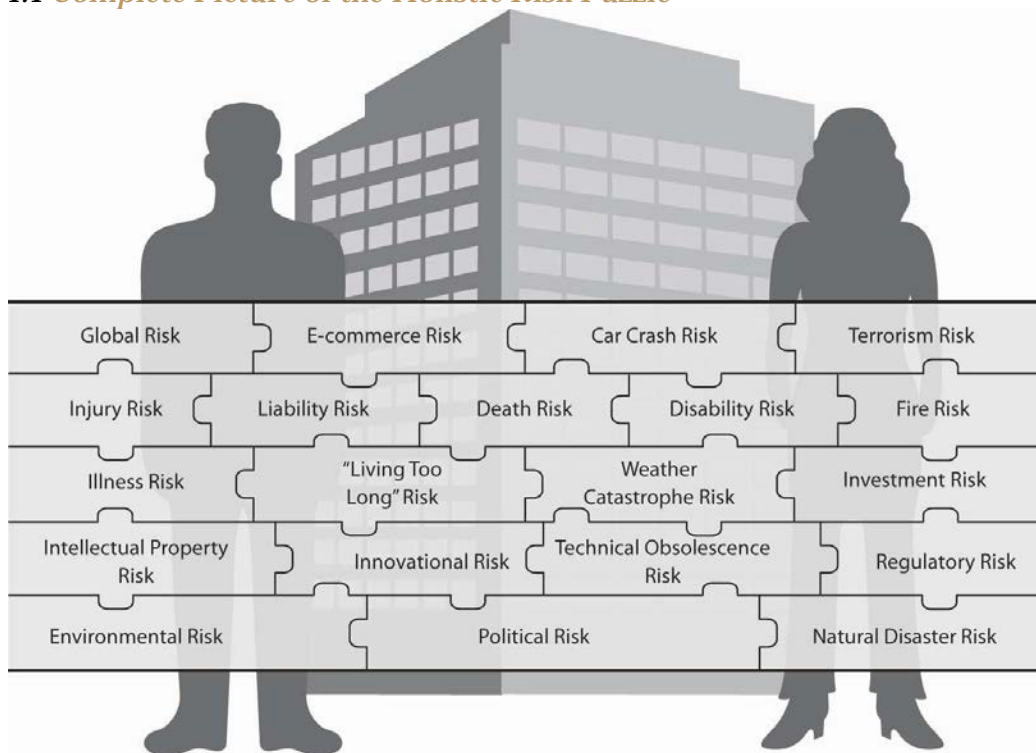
1.1 Complete Picture of the Holistic Risk Puzzle

Global Risk
E-commerce Risk
Car Crash Risk
Terrorism Risk
Injury Risk
Liability Risk
Death Risk
Disability Risk
Fire Risk
Illness Risk
"Living Too Long" Risk
Weather Catastrophe Risk
Investment Risk
Intellectual Property Risk
Innovational Risk
Technical Obsolescence Risk
Regulatory Risk
Environmental Risk
Political Risk
Natural Disaster Risk